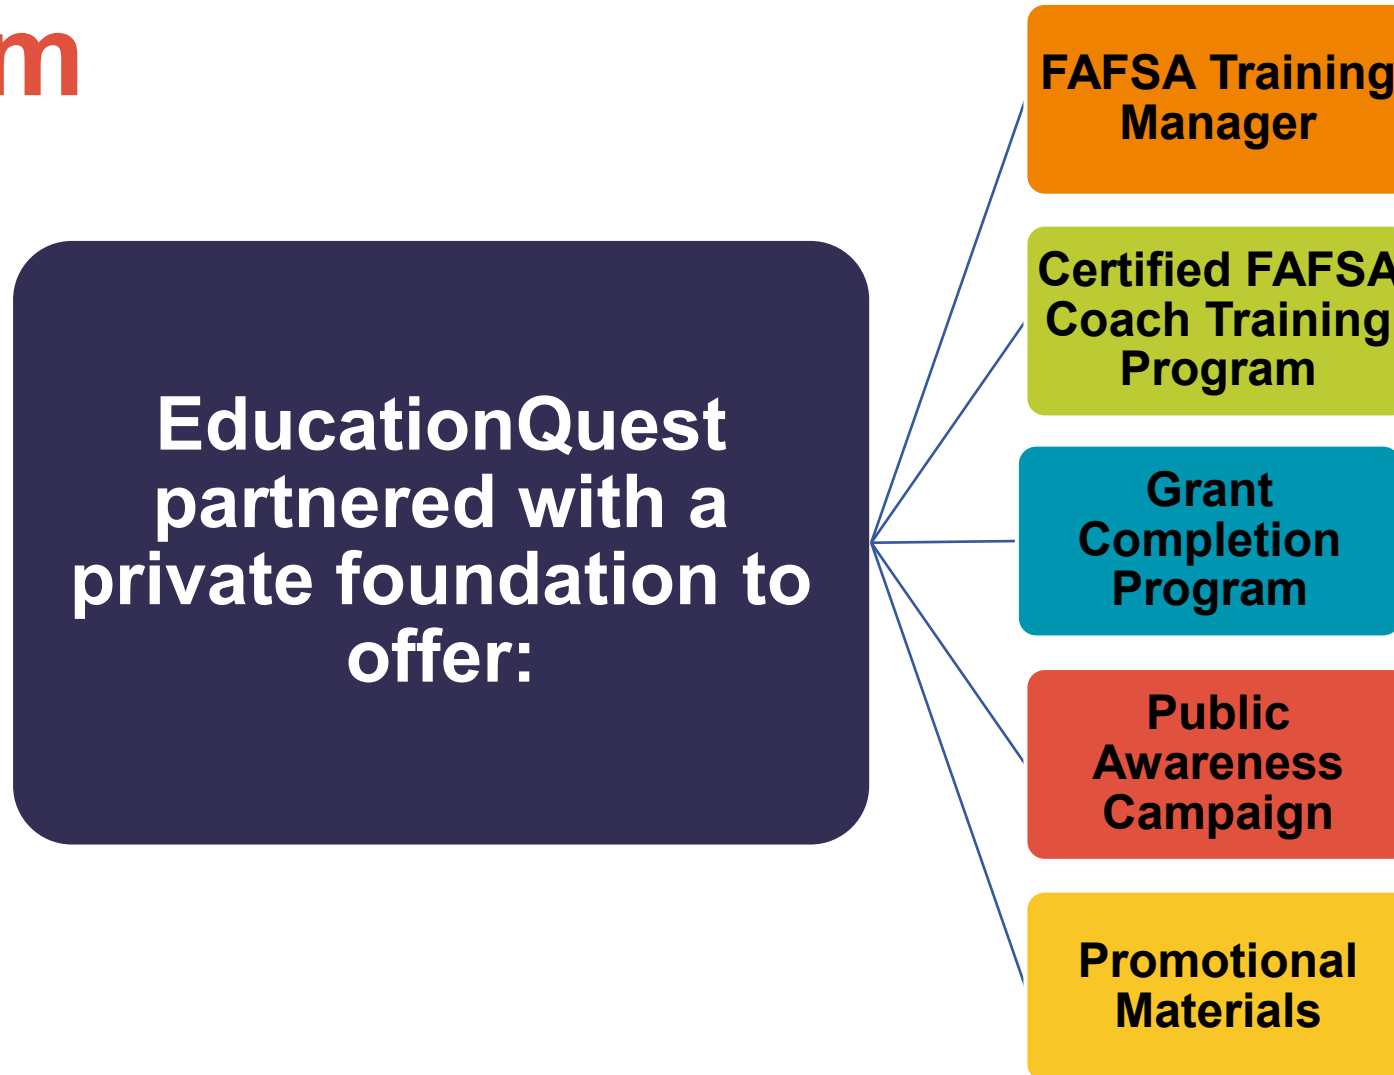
m

EducationQuest partnered with a private foundation to offer:

FAFSA Training Manager

Certified FAFSA Coach Training Program

Grant Completion Program

Public Awareness Campaign

Promotional Materials